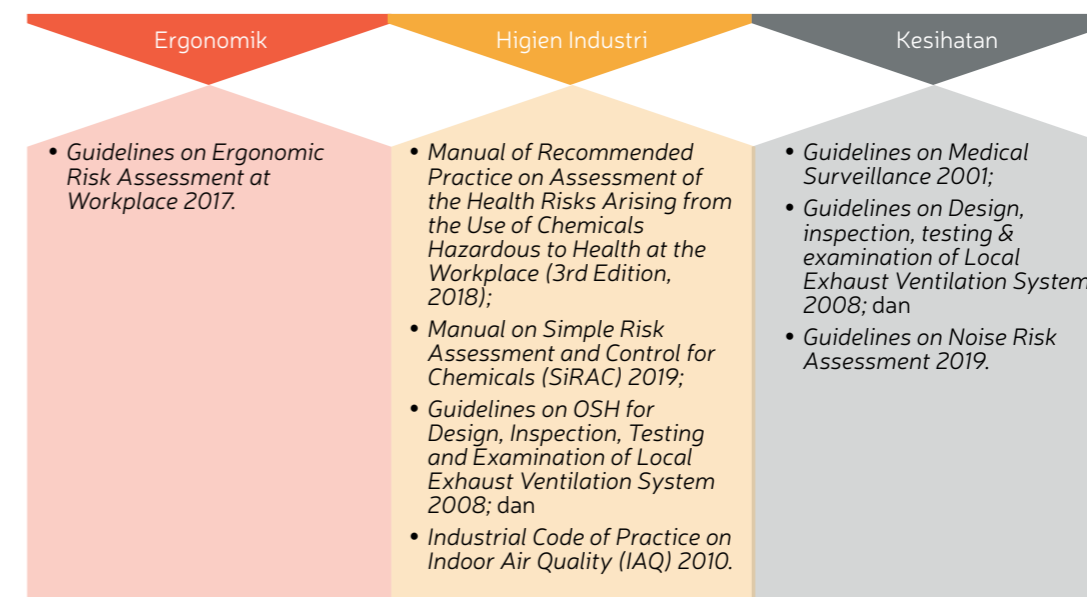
Ergonomik

• Guidelines on Ergonomic Risk Assessment at Workplace 2017.

Higien Industri

• Manual of Recommended Practice on Assessment of the Health Risks Arising from the Use of Chemicals Hazardous to Health at the Workplace (3rd Edition, 2018);

• Manual on Simple Risk Assessment and Control for Chemicals (SiRAC) 2019;

• Guidelines on OSH for Design, Inspection, Testing and Examination of Local Exhaust Ventilation System 2008; dan

• Industrial Code of Practice on Indoor Air Quality (IAQ) 2010.

Kesihatan

• Guidelines on Medical Surveillance 2001;

• Guidelines on Design, inspection, testing & examination of Local Exhaust Ventilation System 2008; dan

• Guidelines on Noise Risk Assessment 2019.